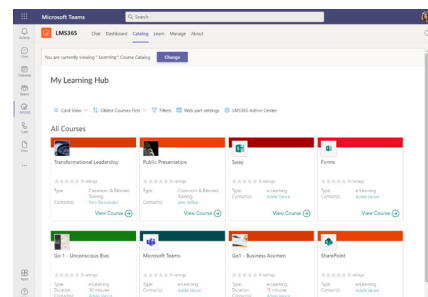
Microsoft Teams

Search

Activity
Chat
Teams
Calendar
Calls
Files
LMS365
...
Apps
Help

LMS365 Chat Dashboard Catalog Learn Manage About

You are currently viewing " Learning " Course Catalog Change

My Learning Hub

Card View Oldest Courses First Filters Web part settings LMS365 Admin Center

All Courses

Transformational Leadership
0 ratings
Type: Classroom & Blended Training
Contact(s): Pam Fernandez
View Course

Public Presentation
0 ratings
Type: Classroom & Blended Training
Contact(s): Alex Wilber
View Course

Sway
0 ratings
Type: e-Learning
Contact(s): Adele Vance
View Course

Forms
0 ratings
Type: e-Learning
Contact(s): Adele Vance
View Course

Go 1 - Unconscious Bias
0 ratings
Type: e-Learning
Duration: 30 minutes
Contact(s): Adele Vance

Microsoft Teams
0 ratings
Type: e-Learning
Contact(s): Adele Vance

Go1 - Business Acumen
0 ratings
Type: e-Learning
Duration: 75 minutes
Contact(s): Adele Vance

SharePoint
0 ratings
Type: e-Learning
Contact(s): Adele Vance